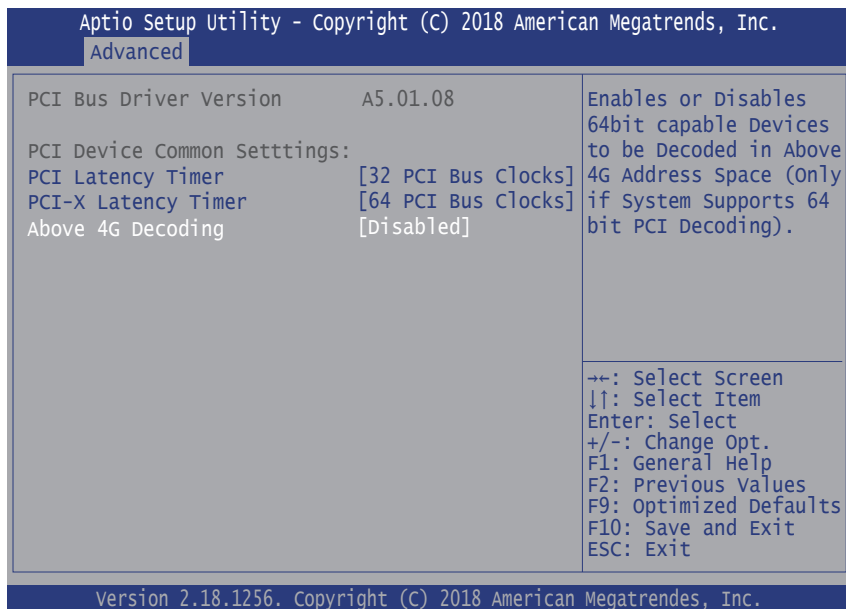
Aptio Setup Utility - Copyright (C) 2018 American Megatrends, Inc.
Advanced

PCI Bus Driver Version A5.01.08

PCI Device Common Setttings:
PCI Latency Timer [32 PCI Bus Clocks]
PCI-X Latency Timer [64 PCI Bus Clocks]
Above 4G Decoding [Disabled]

Enables or Disables 64bit capable Devices to be Decoded in Above 4G Address Space (Only if System Supports 64 bit PCI Decoding).

→←: Select Screen
↓↑: Select Item
Enter: Select
+/-: Change Opt.
F1: General Help
F2: Previous Values
F9: Optimized Defaults
F10: Save and Exit
ESC: Exit

Version 2.18.1256. Copyright (C) 2018 American Megatrendes, Inc.